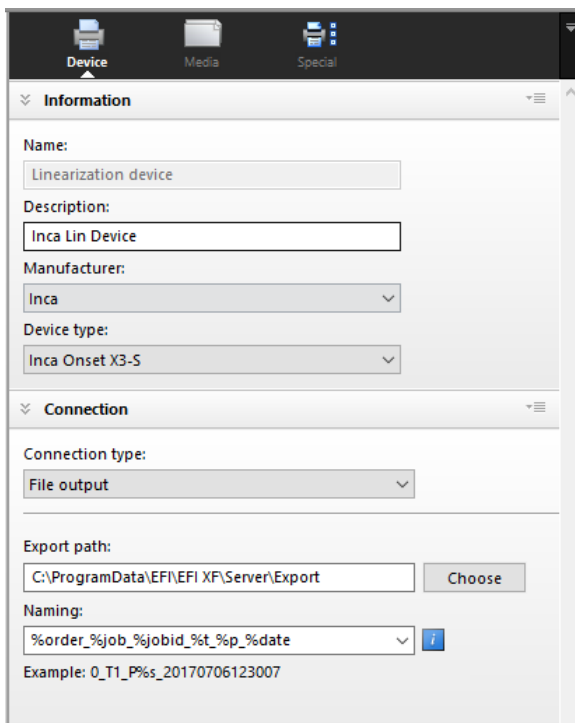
Device Media Special

Information

Name:

Linearization device

Description:

Inca Lin Device

Manufacturer:

Inca

Device type:

Inca Onset X3-S

Connection

Connection type:

File output

Export path:

C:\ProgramData\EFI\EFI XF\Server\Export

Choose

Naming:

%order_%job_%jobid_%t_%p_%date

i

Example: 0_T1_P%s_20170706123007